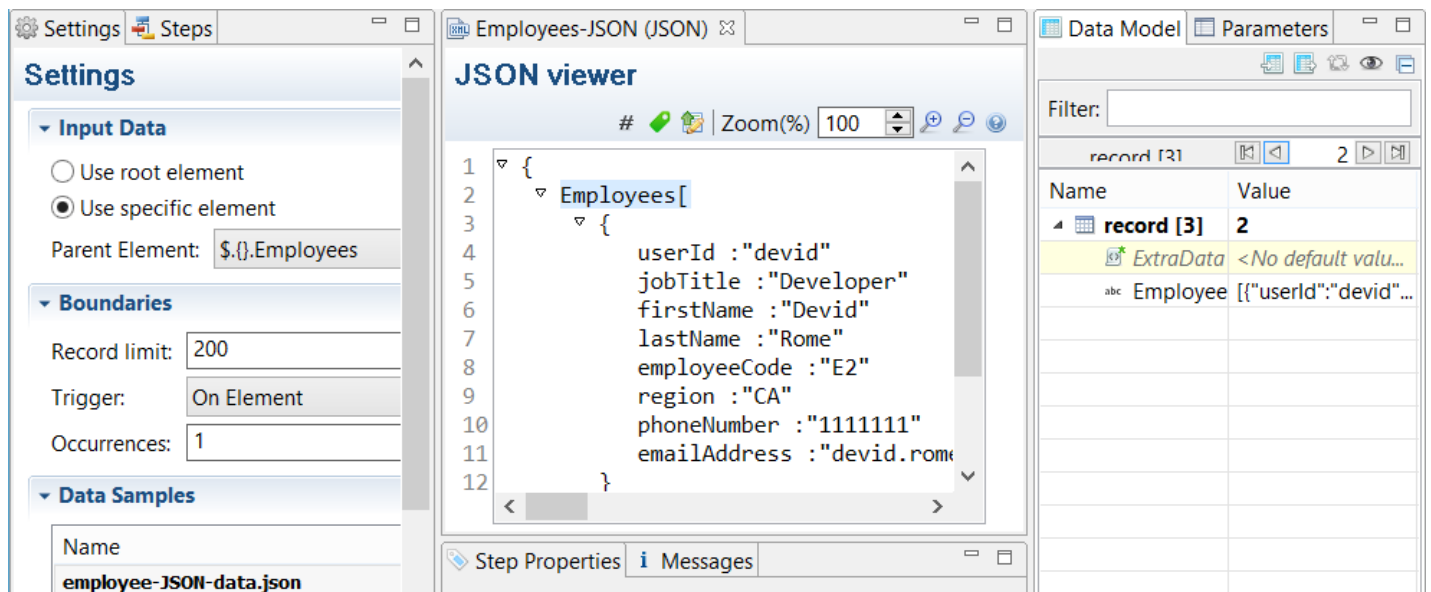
Settings | Steps

Settings

Input Data

Use root element

Use specific element

Parent Element: $.{}.Employees

Boundaries

Record limit: 200

Trigger: On Element

Occurrences: 1

Data Samples

Name

employee-JSON-data.json

Employees-JSON (JSON)

JSON viewer

# | Zoom(%) 100

1 {
2 Employees[
3 {
4 userId :"devid"
5 jobTitle :"Developer"
6 firstName :"Devid"
7 lastName :"Rome"
8 employeeCode :"E2"
9 region :"CA"
10 phoneNumber :"1111111"
11 emailAddress :"devid.rome
12 }

Step Properties | Messages

Data Model | Parameters

Filter:

record [3] 2

| Name | Value |
|---|---|
| record [3] | 2 |
| ExtraData | <No default valu... |
| Employee | [{"userId":"devid"... |